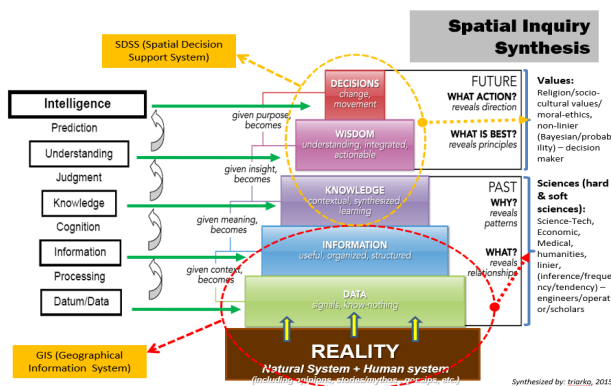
Spatial Inquiry Synthesis

SDSS (Spatial Decision Support System)

Intelligence
Prediction
Understanding
Judgment
Knowledge
Cognition
Information
Processing
Datum/Data

DECISIONS
change, movement

given purpose, becomes

WISDOM
understanding, integrated, actionable

given insight, becomes

KNOWLEDGE
contextual, synthesized learning

given meaning, becomes

INFORMATION
useful, organized, structured

given context, becomes

DATA
signals, know-nothing

REALITY
Natural System + Human system
(including opinions, stories/mythos, gossips, etc.)

FUTURE
WHAT ACTION?
reveals direction

WHAT IS BEST?
reveals principles

PAST
WHY?
reveals patterns

WHAT?
reveals relationships

Values:
Religion/socio-cultural values/ moral-ethics, non-linier (Bayesian/probability) – decision maker

Sciences (hard & soft sciences):
Science-Tech, Economic, Medical, humanities, linier, (inference/frequency/tendency) – engineers/operator/scholars

GIS (Geographical Information System)

Synthesized by: triarko, 2015